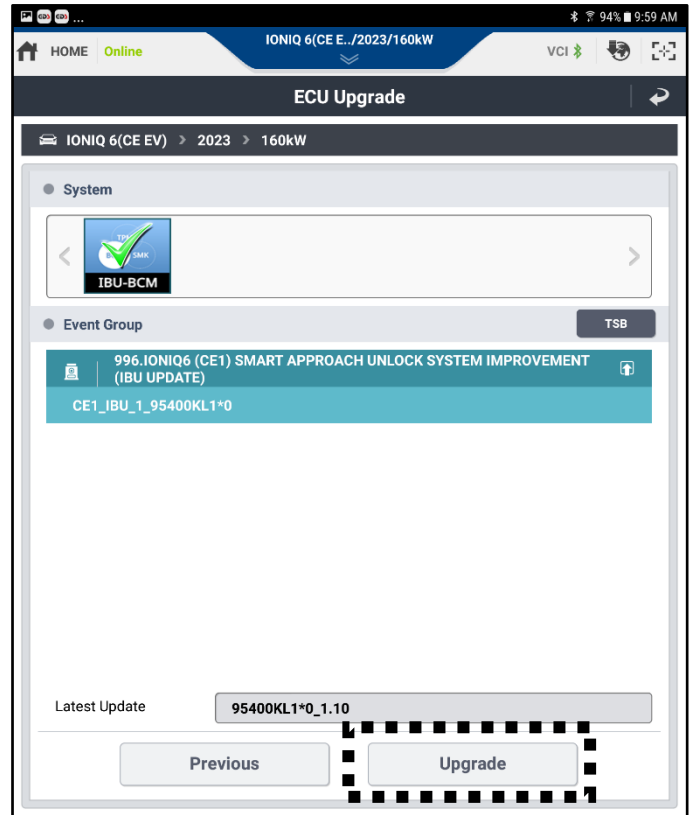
94% 9:59 AM

HOME Online

IONIQ 6(CE E../2023/160kW

VCI

ECU Upgrade

IONIQ 6(CE EV) > 2023 > 160kW

System

TPMS

SMK

IBU-BCM

Event Group

TSB

996.IONIQ6 (CE1) SMART APPROACH UNLOCK SYSTEM IMPROVEMENT (IBU UPDATE)

CE1_IBU_1_95400KL1*0

Latest Update

95400KL1*0_1.10

Previous

Upgrade